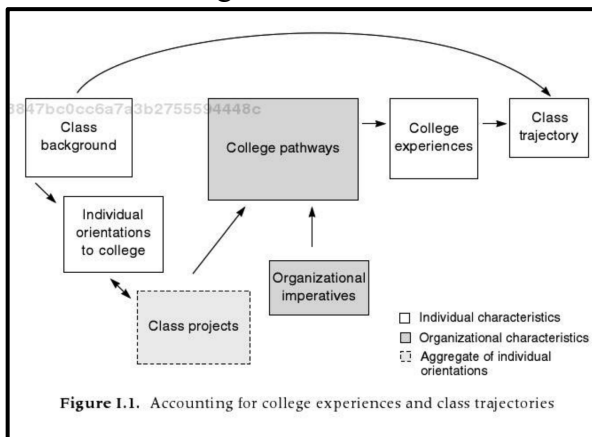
3847bc0cc6a7a3b2755594448c

Class background

Individual orientations to college

Class projects

College pathways

Organizational imperatives

College experiences

Class trajectory

Individual characteristics

Organizational characteristics

Aggregate of individual orientations

**Figure I.1.** Accounting for college experiences and class trajectories